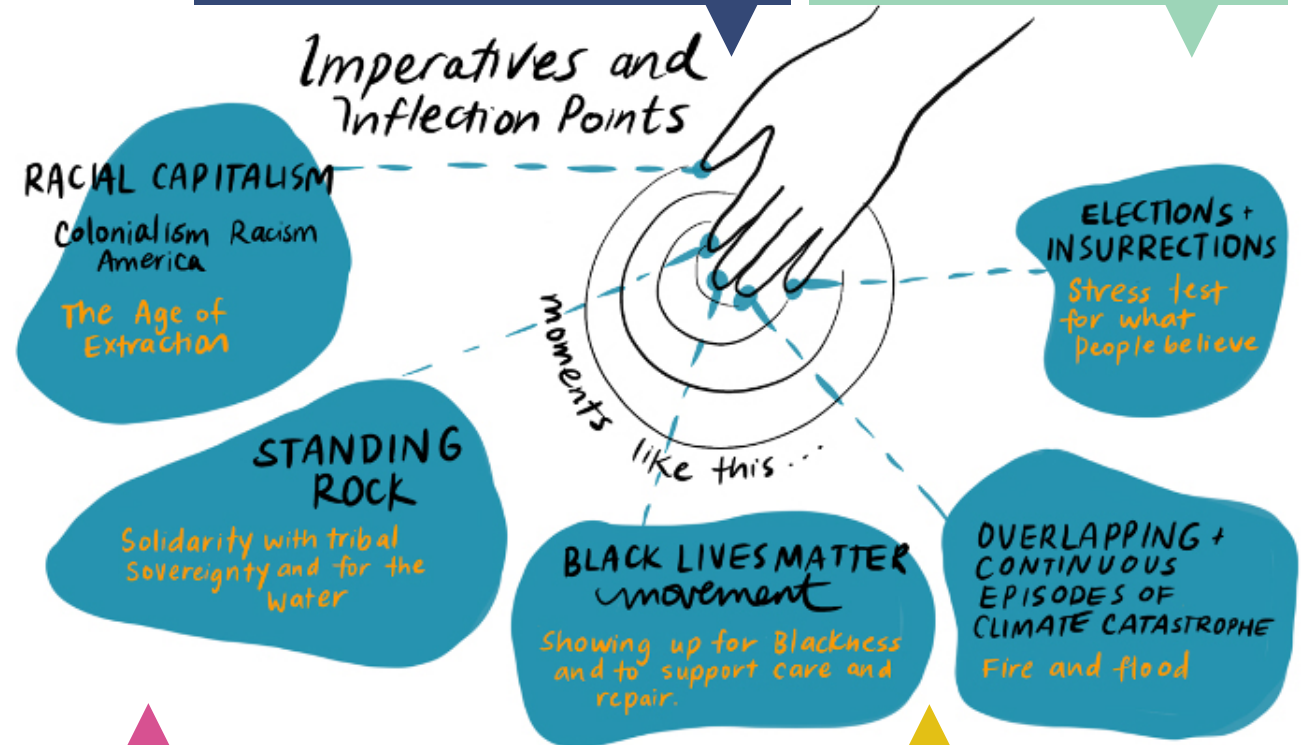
Imperatives and Inflection Points

RACIAL CAPITALISM
Colonialism Racism America
The Age of Extraction

ELECTIONS + INSURRECTIONS
Stress test for what people believe

moments like this...

STANDING ROCK
Solidarity with tribal sovereignty and for the water

BLACK LIVES MATTER movement
Showing up for Blackness and to support care and repair.

OVERLAPPING + CONTINUOUS EPISODES OF CLIMATE CATASTROPHE
Fire and flood